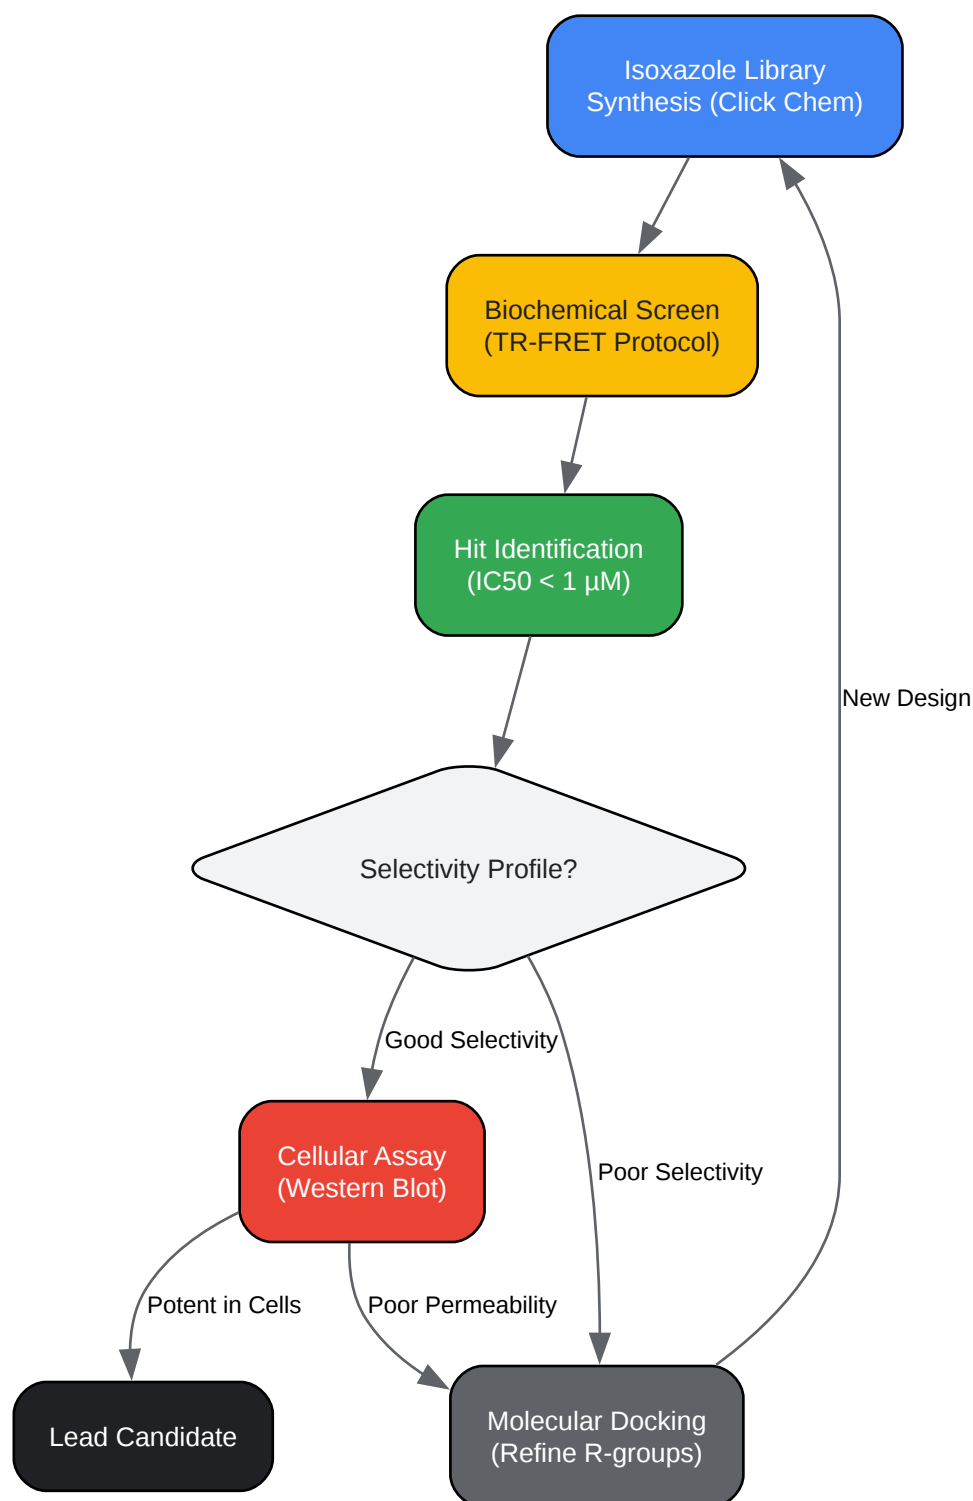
Isoxazole Library Synthesis (Click Chem)

Biochemical Screen (TR-FRET Protocol)

Hit Identification (IC50 < 1 µM)

New Design

Selectivity Profile?

Good Selectivity

Poor Selectivity

Cellular Assay (Western Blot)

Potent in Cells

Poor Permeability

Lead Candidate

Molecular Docking (Refine R-groups)